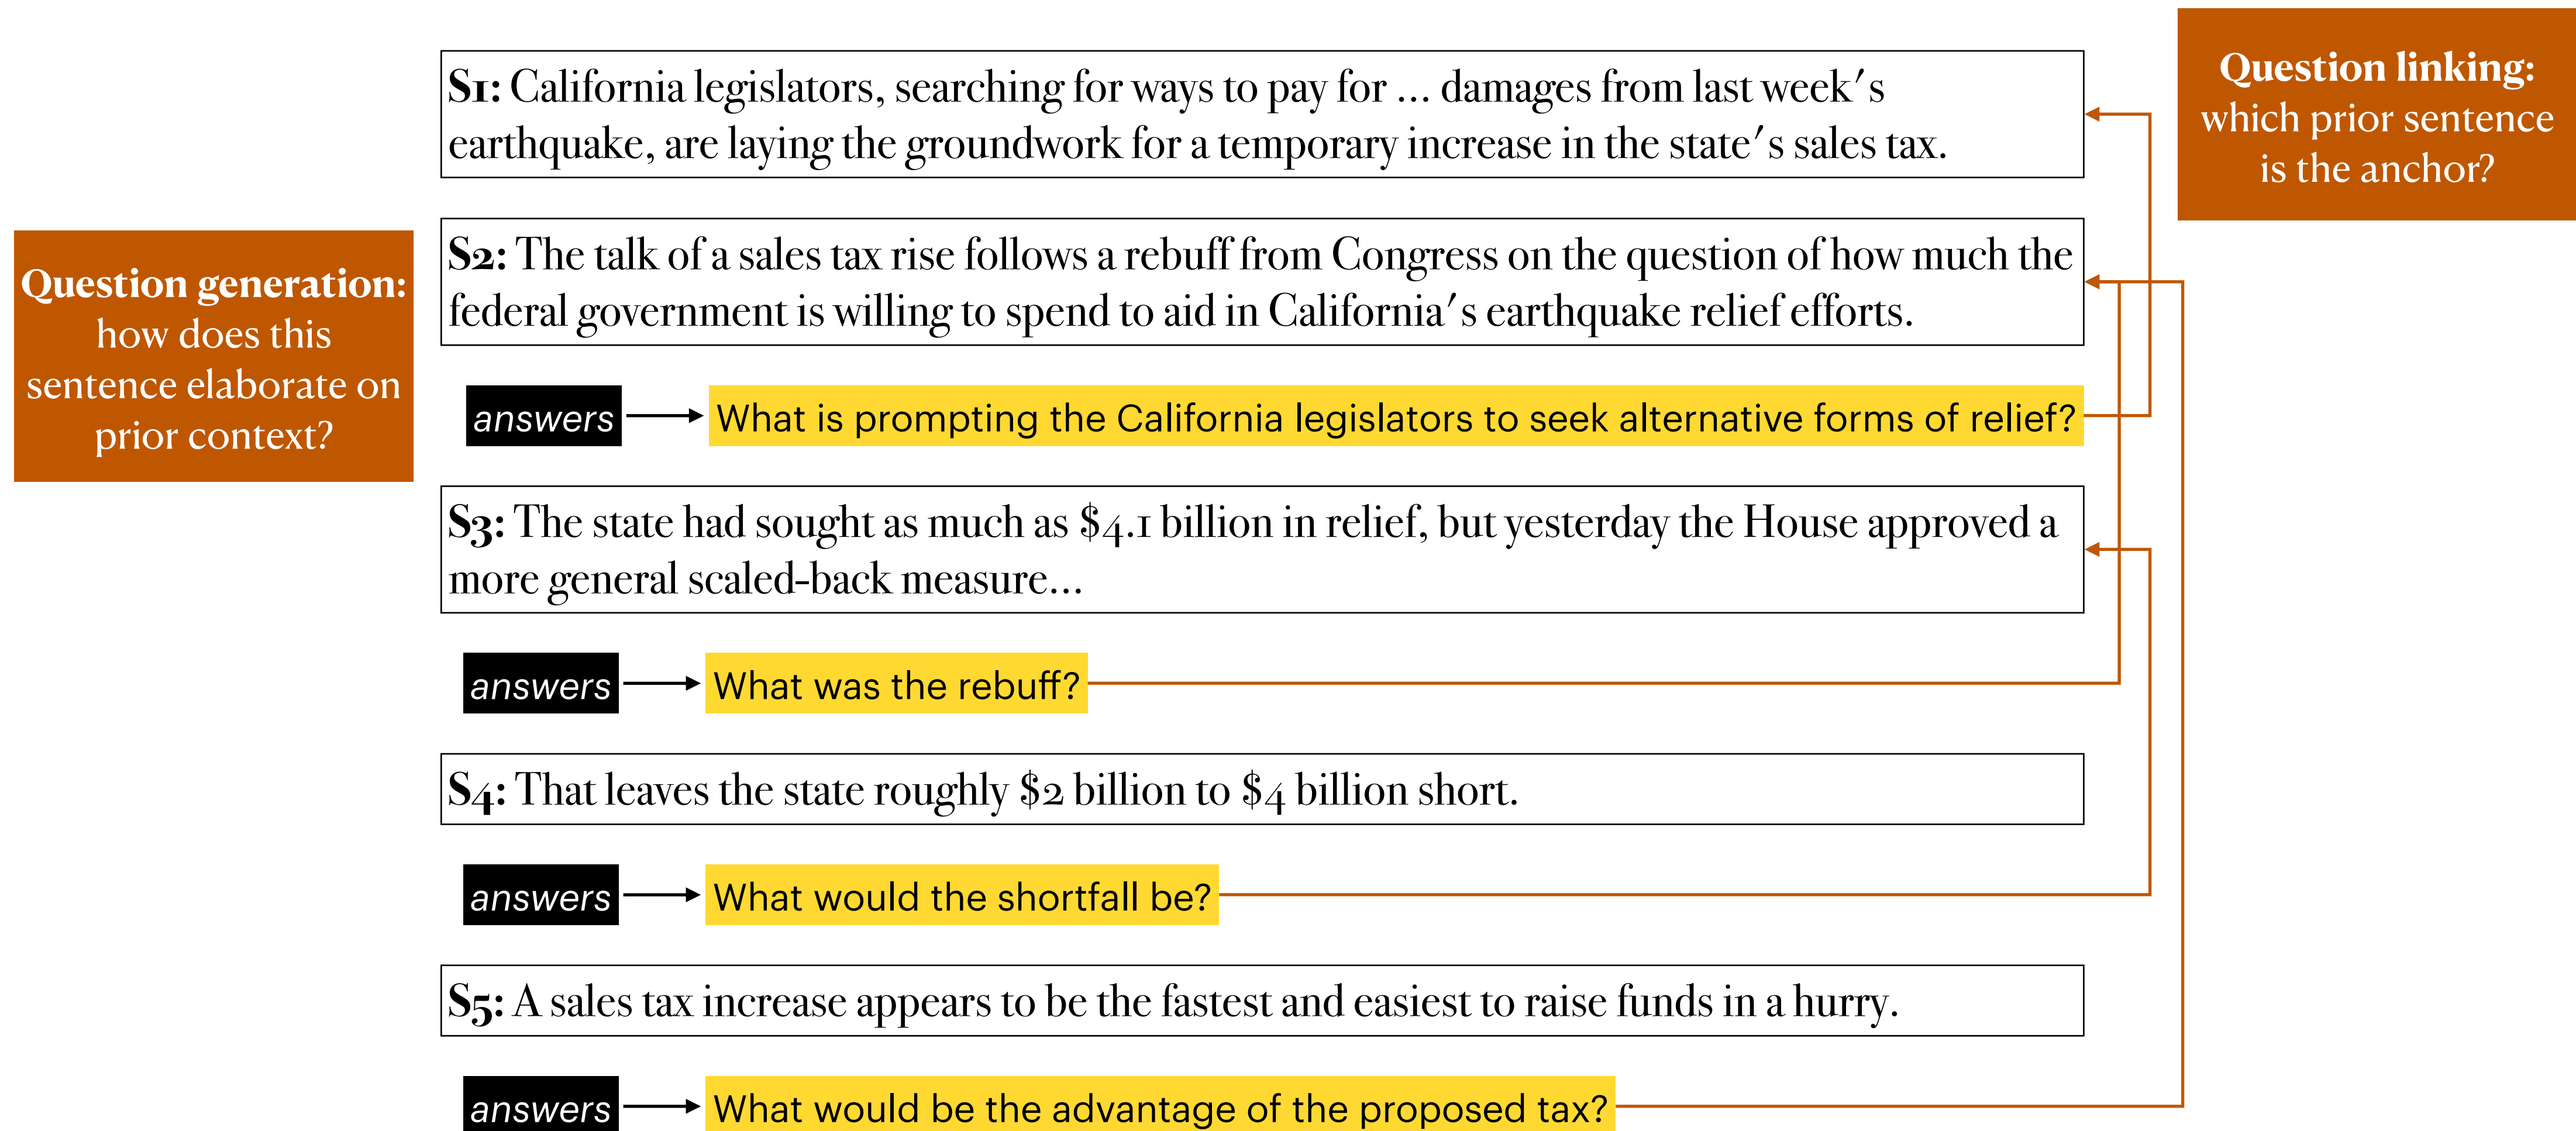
Question generation: how does this sentence elaborate on prior context?

S1: California legislators, searching for ways to pay for ... damages from last week's earthquake, are laying the groundwork for a temporary increase in the state's sales tax.

Question linking: which prior sentence is the anchor?

S2: The talk of a sales tax rise follows a rebuff from Congress on the question of how much the federal government is willing to spend to aid in California's earthquake relief efforts.

answers → What is prompting the California legislators to seek alternative forms of relief?

S3: The state had sought as much as $4.1 billion in relief, but yesterday the House approved a more general scaled-back measure...

answers → What was the rebuff?

S4: That leaves the state roughly $2 billion to $4 billion short.

answers → What would the shortfall be?

S5: A sales tax increase appears to be the fastest and easiest to raise funds in a hurry.

answers → What would be the advantage of the proposed tax?